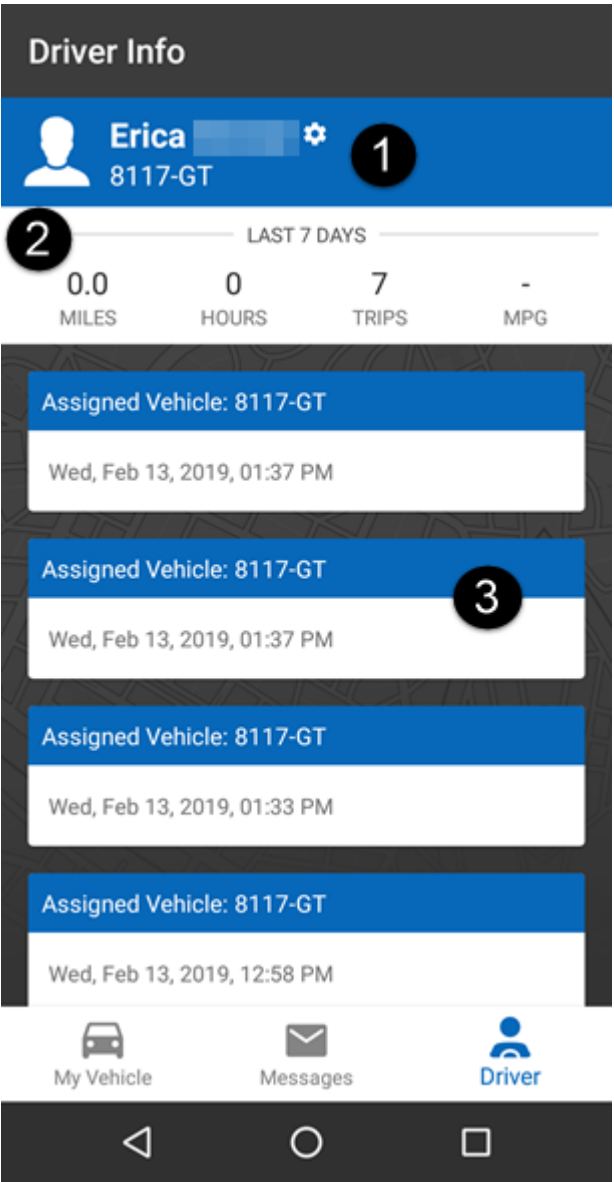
Driver Info

Erica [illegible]
8117-GT
1

2
LAST 7 DAYS

| 0.0 | 0 | 7 | - |
|---|---|---|---|
| MILES | HOURS | TRIPS | MPG |

Assigned Vehicle: 8117-GT
Wed, Feb 13, 2019, 01:37 PM

Assigned Vehicle: 8117-GT
3
Wed, Feb 13, 2019, 01:37 PM

Assigned Vehicle: 8117-GT
Wed, Feb 13, 2019, 01:33 PM

Assigned Vehicle: 8117-GT
Wed, Feb 13, 2019, 12:58 PM

My Vehicle
Messages
Driver